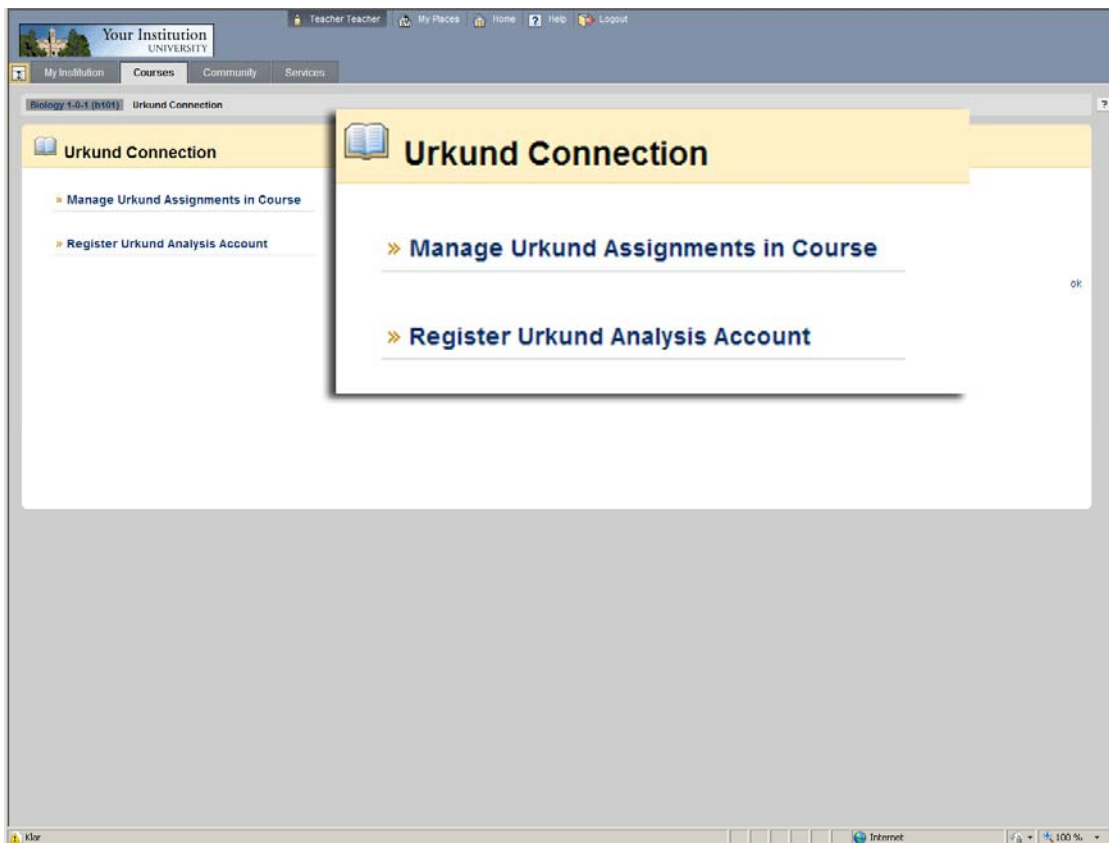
Your Institution
UNIVERSITY

Teacher Teacher | My Places | Home | Help | Logout

My Institution | Courses | Community | Services

Biology 1-0-1 (b101) Urkund Connection

Urkund Connection

» Manage Urkund Assignments in Course

» Register Urkund Analysis Account

Urkund Connection

» Manage Urkund Assignments in Course

» Register Urkund Analysis Account

ok

Klar

Internet

100 %